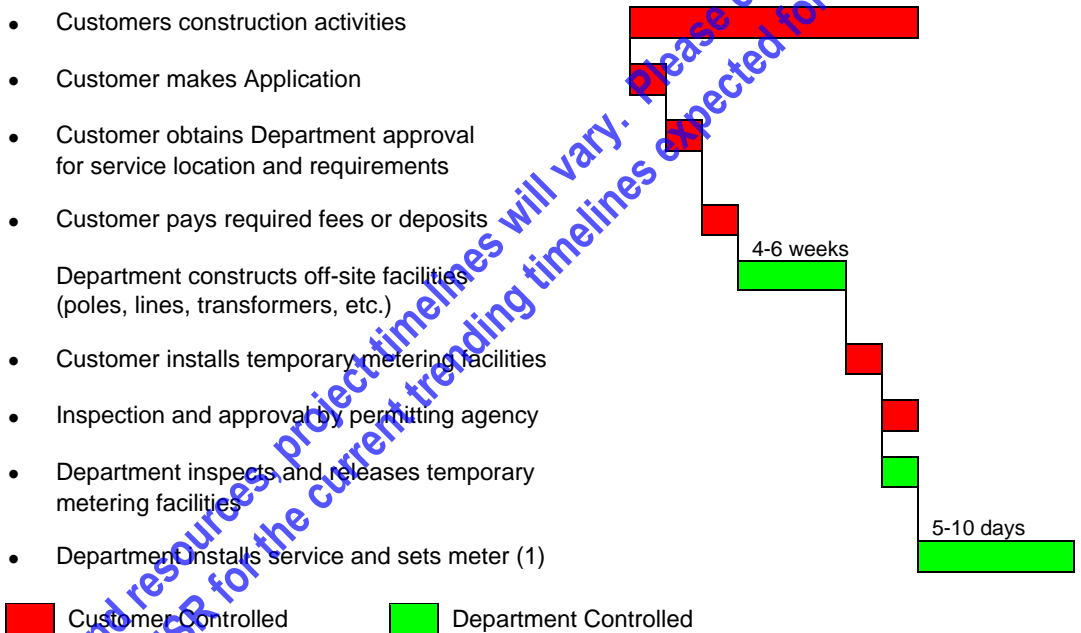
- Customers construction activities
- Customer makes Application
- Customer obtains Department approval for service location and requirements
- Customer pays required fees or deposits

Department constructs off-site facilities (poles, lines, transformers, etc.)

- Customer installs temporary metering facilities
- Inspection and approval by permitting agency
- Department inspects and releases temporary metering facilities
- Department installs service and sets meter (1)

4-6 weeks

5-10 days

Customer Controlled

Department Controlled

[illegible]nd resources, project timelines will vary. Please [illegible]

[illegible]R for the current trending timelines expected fo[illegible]